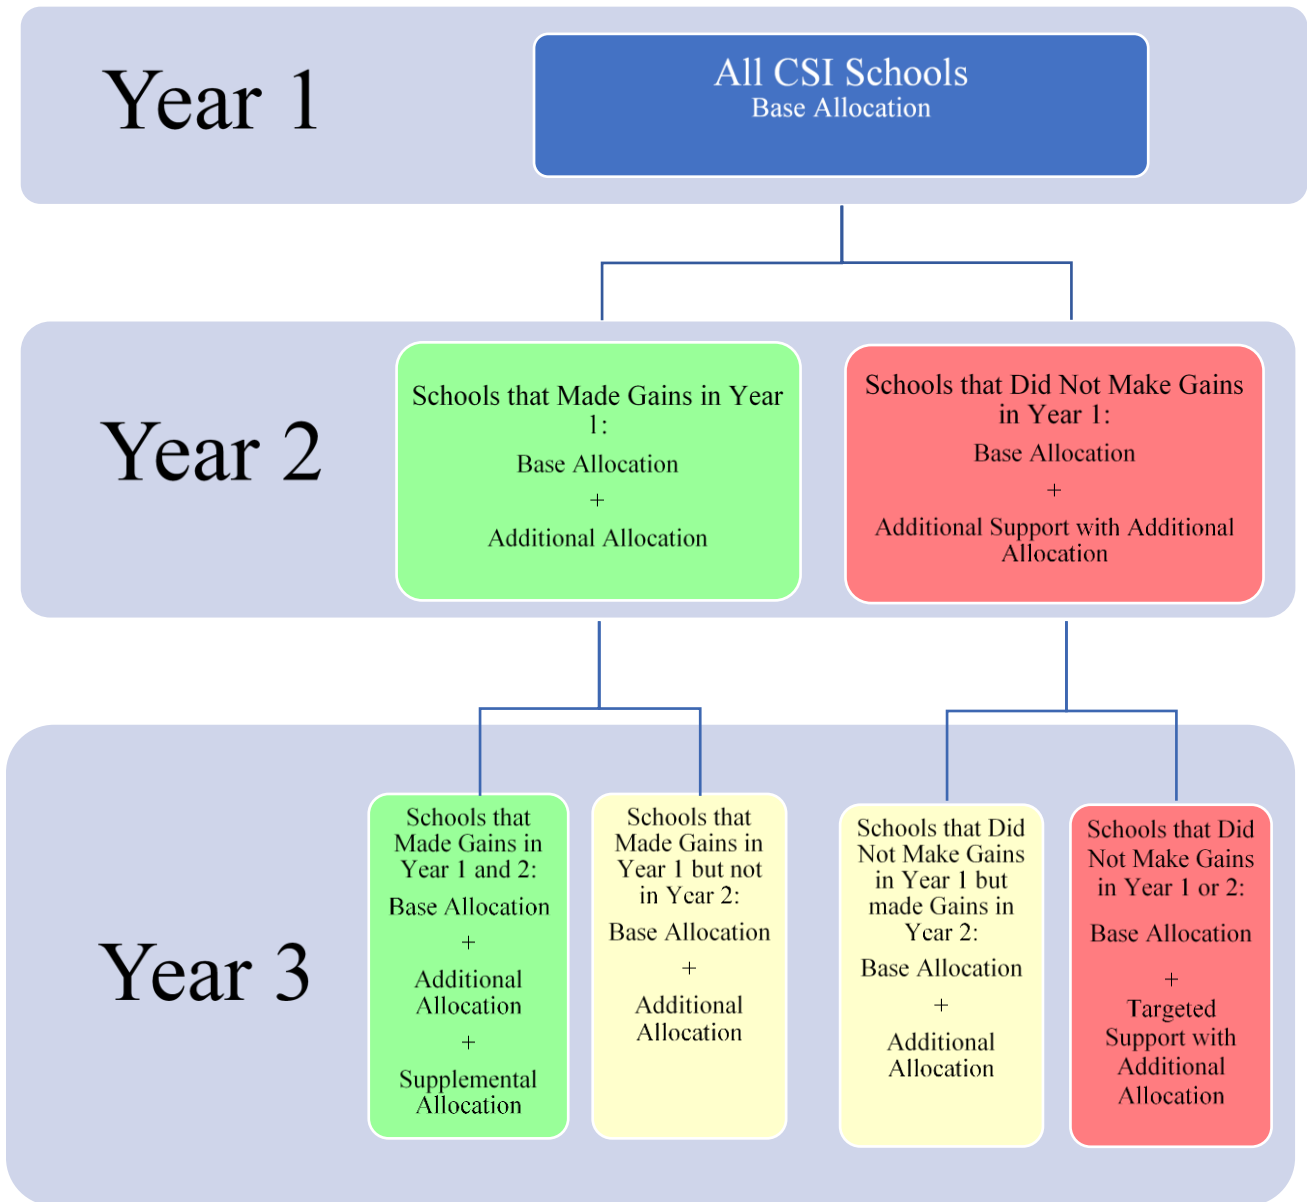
Year 1

All CSI Schools
Base Allocation

Year 2

Schools that Made Gains in Year 1:
Base Allocation
+
Additional Allocation

Schools that Did Not Make Gains in Year 1:
Base Allocation
+
Additional Support with Additional Allocation

Year 3

Schools that Made Gains in Year 1 and 2:
Base Allocation
+
Additional Allocation
+
Supplemental Allocation

Schools that Made Gains in Year 1 but not in Year 2:
Base Allocation
+
Additional Allocation

Schools that Did Not Make Gains in Year 1 but made Gains in Year 2:
Base Allocation
+
Additional Allocation

Schools that Did Not Make Gains in Year 1 or 2:
Base Allocation
+
Targeted Support with Additional Allocation